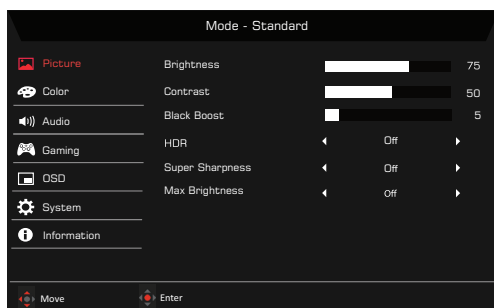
Mode - Standard

Picture
Color
Audio
Gaming
OSD
System
Information

| | | |
|---|---|---|
| Brightness | | 75 |
| Contrast | | 50 |
| Black Boost | | 5 |
| HDR | Off | |
| Super Sharpness | Off | |
| Max Brightness | Off | |

Move
Enter